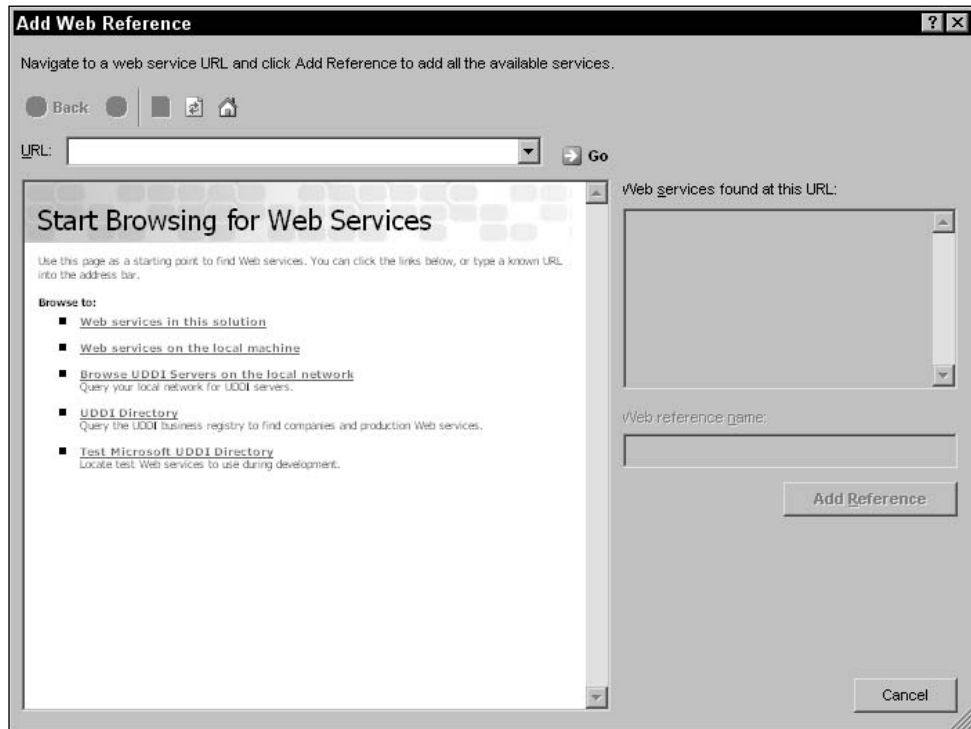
Add Web Reference

? X

Navigate to a web service URL and click Add Reference to add all the available services.

Back

URL:

Go

Start Browsing for Web Services

Use this page as a starting point to find Web services. You can click the links below, or type a known URL into the address bar.

Browse to:

- Web services in this solution
- Web services on the local machine
- Browse UDDI Servers on the local network
Query your local network for UDDI servers.
- UDDI Directory
Query the UDDI business registry to find companies and production Web services.
- Test Microsoft UDDI Directory
Locate test Web services to use during development.

Web services found at this URL:

Web reference name:

Add Reference

Cancel